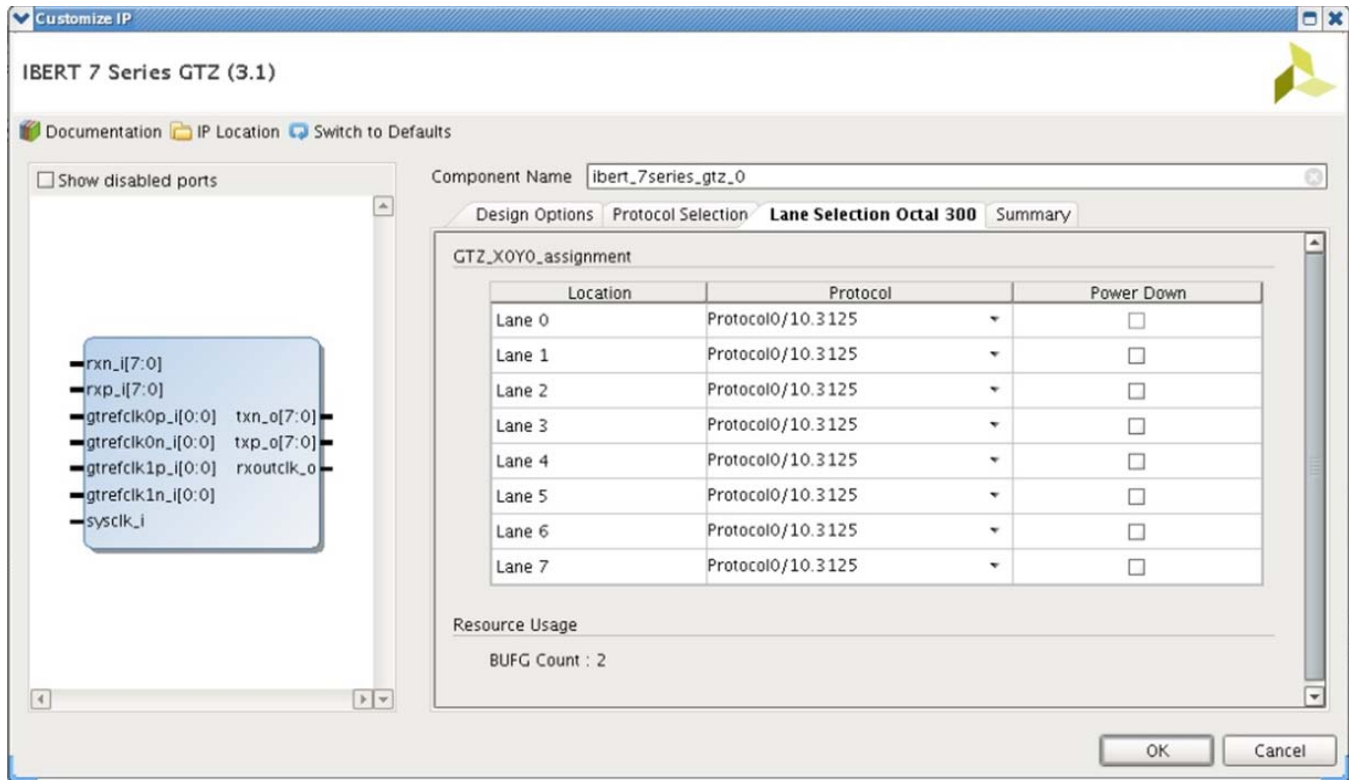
Customize IP

IBERT 7 Series GTZ (3.1)

Documentation IP Location Switch to Defaults

Show disabled ports

rxn_i[7:0]
rxp_i[7:0]
gtrefclk0p_i[0:0]
gtrefclk0n_i[0:0]
gtrefclk1p_i[0:0]
gtrefclk1n_i[0:0]
sysclk_i
txn_o[7:0]
txp_o[7:0]
rxoutclk_o

Component Name ibert_7series_gtz_0

Design Options | Protocol Selection | Lane Selection Octal 300 | Summary

GTZ_X0Y0_assignment

| Location | Protocol | Power Down |
|---|---|---|
| Lane 0 | Protocol0/10.3125 | ☐ |
| Lane 1 | Protocol0/10.3125 | ☐ |
| Lane 2 | Protocol0/10.3125 | ☐ |
| Lane 3 | Protocol0/10.3125 | ☐ |
| Lane 4 | Protocol0/10.3125 | ☐ |
| Lane 5 | Protocol0/10.3125 | ☐ |
| Lane 6 | Protocol0/10.3125 | ☐ |
| Lane 7 | Protocol0/10.3125 | ☐ |

Resource Usage

BUFG Count : 2

OK Cancel